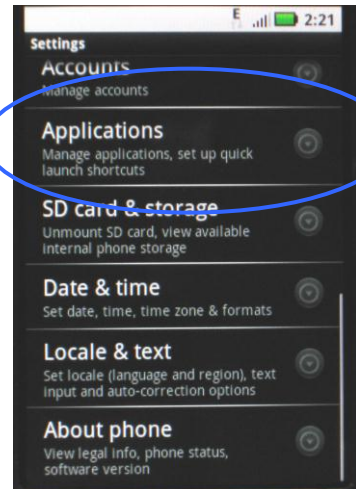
E 2:21
Settings
Accounts
Manage accounts
Applications
Manage applications, set up quick launch shortcuts
SD card & storage
Unmount SD card, view available internal phone storage
Date & time
Set date, time, time zone & formats
Locale & text
Set locale (language and region), text input and auto-correction options
About phone
View legal info, phone status, software version